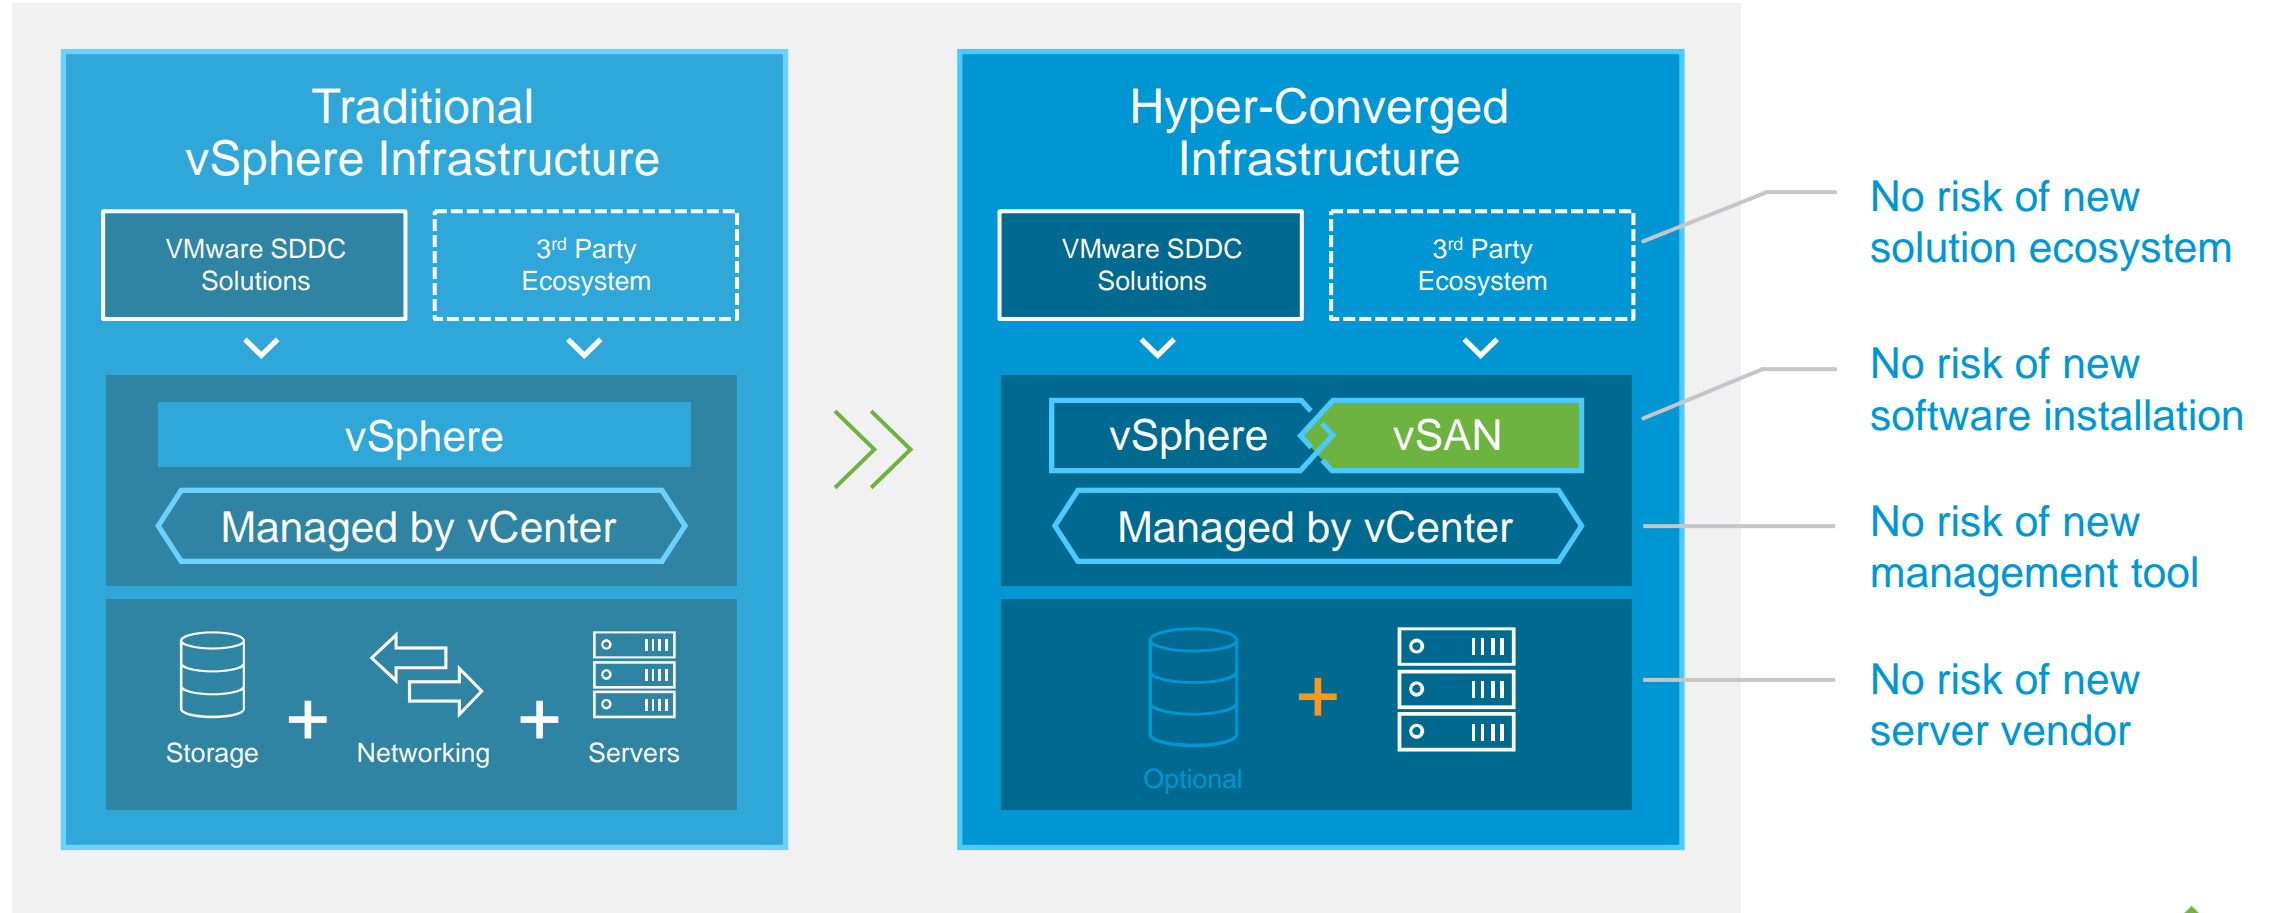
Traditional vSphere Infrastructure

VMware SDDC Solutions

3rd Party Ecosystem

vSphere

Managed by vCenter

Storage + Networking + Servers

Hyper-Converged Infrastructure

VMware SDDC Solutions

3rd Party Ecosystem

vSphere

vSAN

Managed by vCenter

Optional +

No risk of new solution ecosystem

No risk of new software installation

No risk of new management tool

No risk of new server vendor